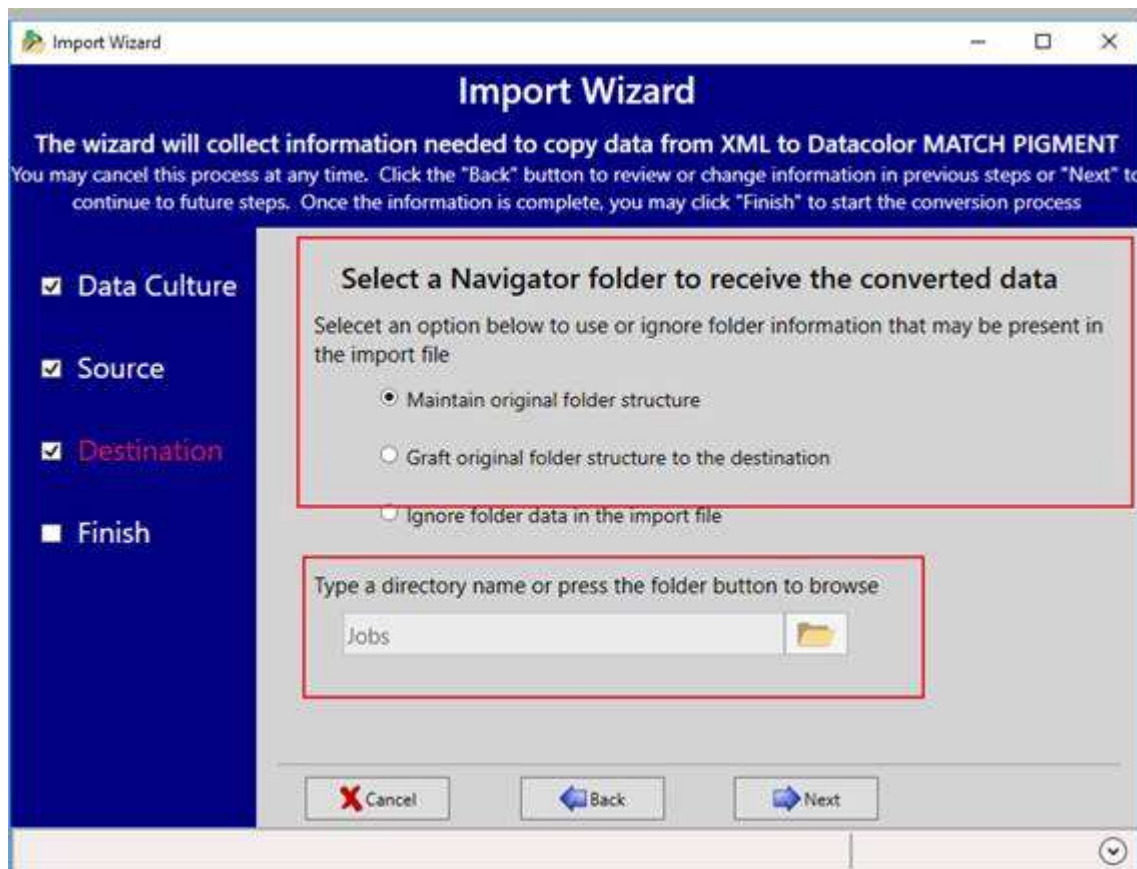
Import Wizard

Import Wizard

The wizard will collect information needed to copy data from XML to Datacolor MATCH PIGMENT

You may cancel this process at any time. Click the "Back" button to review or change information in previous steps or "Next" to continue to future steps. Once the information is complete, you may click "Finish" to start the conversion process

Data Culture

Source

Destination

Finish

Select a Navigator folder to receive the converted data

Selecet an option below to use or ignore folder information that may be present in the import file

Maintain original folder structure

Graft original folder structure to the destination

Ignore folder data in the import file

Type a directory name or press the folder button to browse

Jobs

Cancel

Back

Next